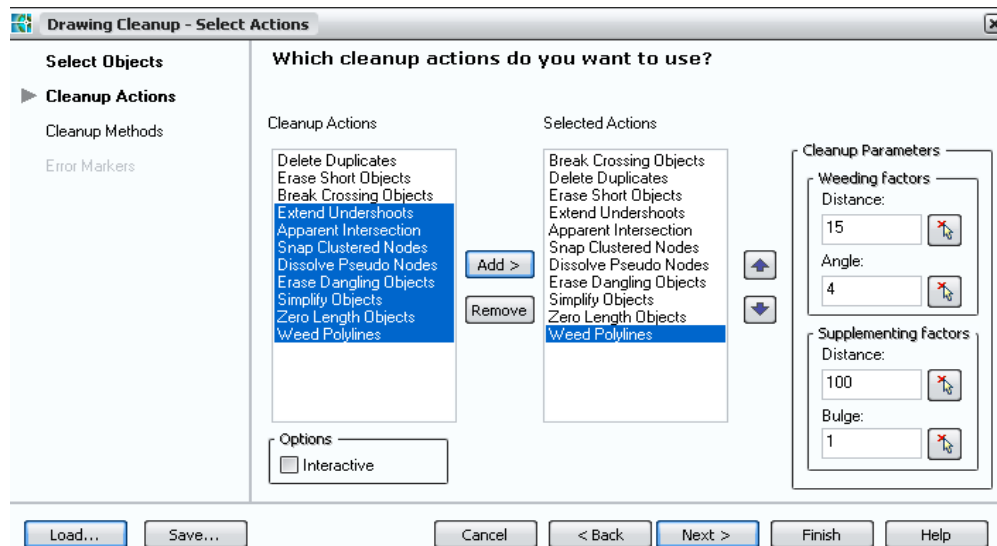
Drawing Cleanup - Select Actions

Select Objects
Cleanup Actions
Cleanup Methods
Error Markers

Which cleanup actions do you want to use?

Cleanup Actions
Delete Duplicates
Erase Short Objects
Break Crossing Objects
Extend Undershoots
Apparent Intersection
Snap Clustered Nodes
Dissolve Pseudo Nodes
Erase Dangling Objects
Simplify Objects
Zero Length Objects
Weed Polylines

Add >
Remove

Selected Actions
Break Crossing Objects
Delete Duplicates
Erase Short Objects
Extend Undershoots
Apparent Intersection
Snap Clustered Nodes
Dissolve Pseudo Nodes
Erase Dangling Objects
Simplify Objects
Zero Length Objects
Weed Polylines

Cleanup Parameters
Weeding factors
Distance:
15
Angle:
4
Supplementing factors
Distance:
100
Bulge:
1

Options
Interactive

Load...
Save...
Cancel
< Back
Next >
Finish
Help